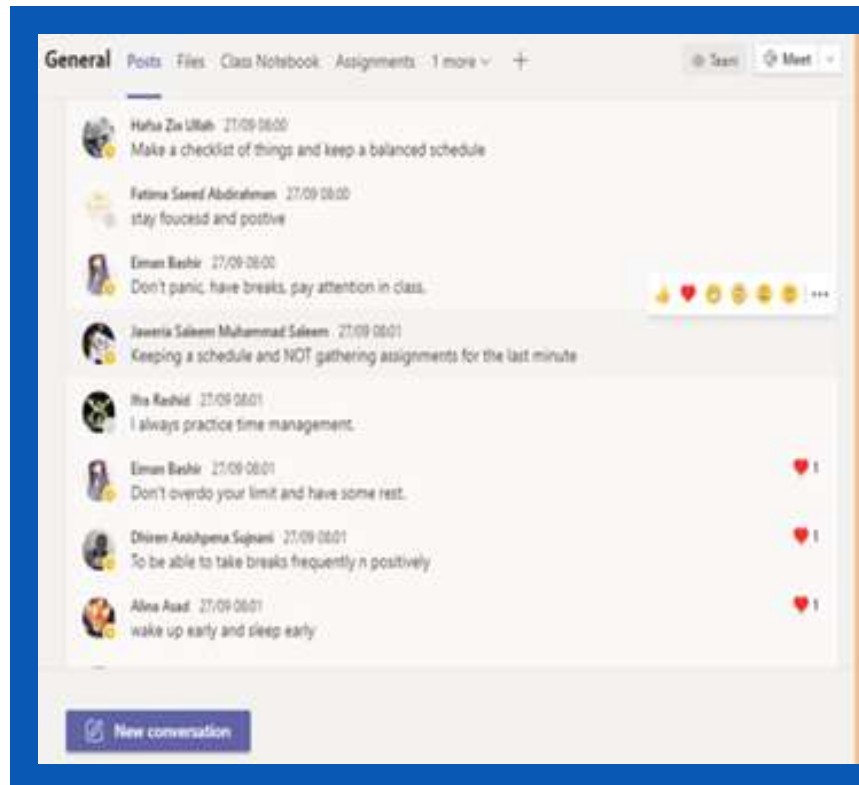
General Posts Files Class Notebook Assignments 1 more +

Team Meet

Hafsa Zia Ullah 27/09 08:00
Make a checklist of things and keep a balanced schedule

Fatima Saeed Abdirahman 27/09 08:00
stay foucesd and postive

Eiman Bashir 27/09 08:00
Don't panic, have breaks, pay attention in class.

...

Jaweria Saleem Muhammad Saleem 27/09 08:01
Keeping a schedule and NOT gathering assignments for the last minute

Ifra Rashid 27/09 08:01
I always practice time management.

Eiman Bashir 27/09 08:01
Don't overdo your limit and have some rest.

1

Dhiren Anishpena Sujnani 27/09 08:01
To be able to take breaks frequently n positively

1

Alina Asad 27/09 08:01
wake up early and sleep early

1

New conversation